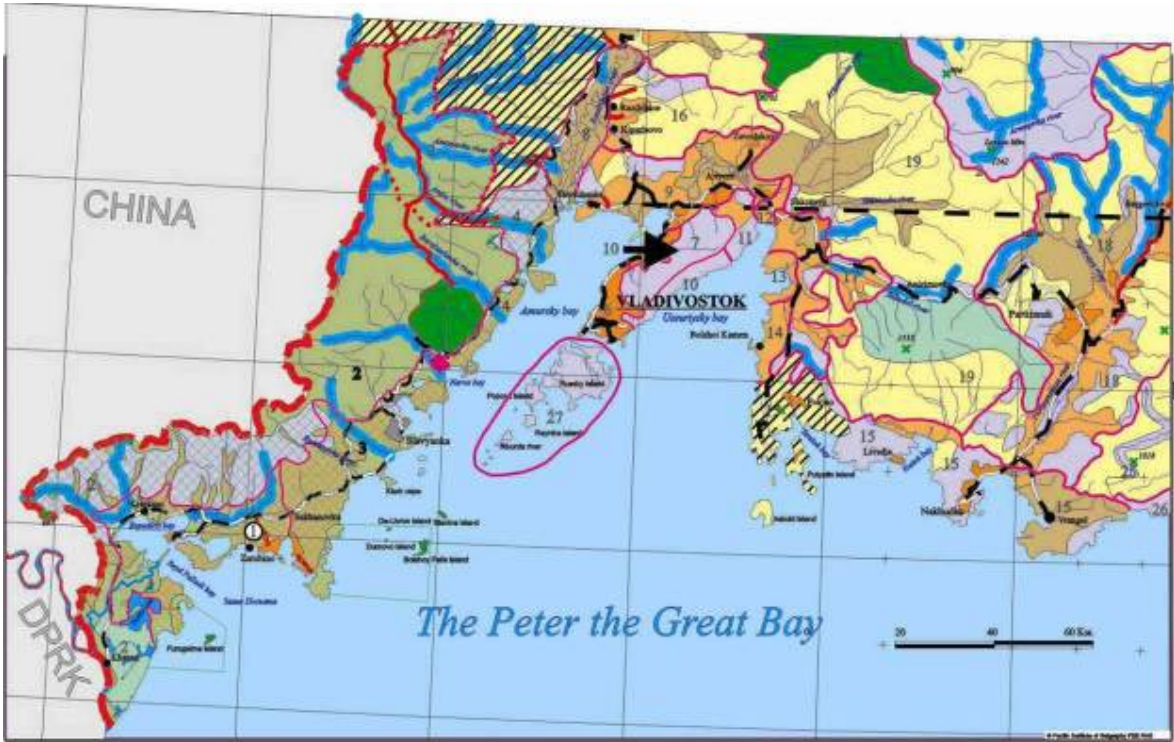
CHINA

DPRK

VLADIVOSTOK

Amursky bay

Ussuriysky bay

Slavyanka

Zarubino

Nakhodka

Vrangel

Livadia

Bolshoi Kamen

Partizansk

Artyom

Razdolnoe

Kiparisovo

Popov island

Russky island

Reyneke island

Rikorda island

Narva bay

Posyet bay

Kraskino

Askold island

Putyatin island

Furugelma island

Bolshoy Pelis island

Stenina island

Durnovo island

De-Livron island

Klerk cape

The Peter the Great Bay

1

2

3

7

8

9

10

10

10

11

13

14

15

15

15

16

18

18

19

19

26

27

28

20

40

60 Km